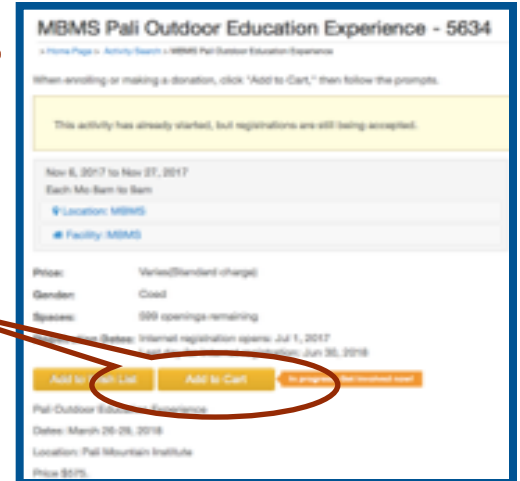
MBMS Pali Outdoor Education Experience - 5634

» Home Page » Activity Search » MBMS Pali Outdoor Education Experience

When enrolling or making a donation, click "Add to Cart," then follow the prompts.

This activity has already started, but registrations are still being accepted.

Nov 6, 2017 to Nov 27, 2017
Each Mo 8am to 9am

Location: MBMS

Facility: MBMS

Price: Varies(Standard charge)

Gender: Coed

Spaces: 599 openings remaining

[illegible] Dates: Internet registration opens: Jul 1, 2017
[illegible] Jun 30, 2018

Add to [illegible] List | Add to Cart | In progress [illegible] involved now!

Pali Outdoor Educat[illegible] Experience

Dates: March 26-29, 2018

Location: Pali Mountain Institute

Price $575.